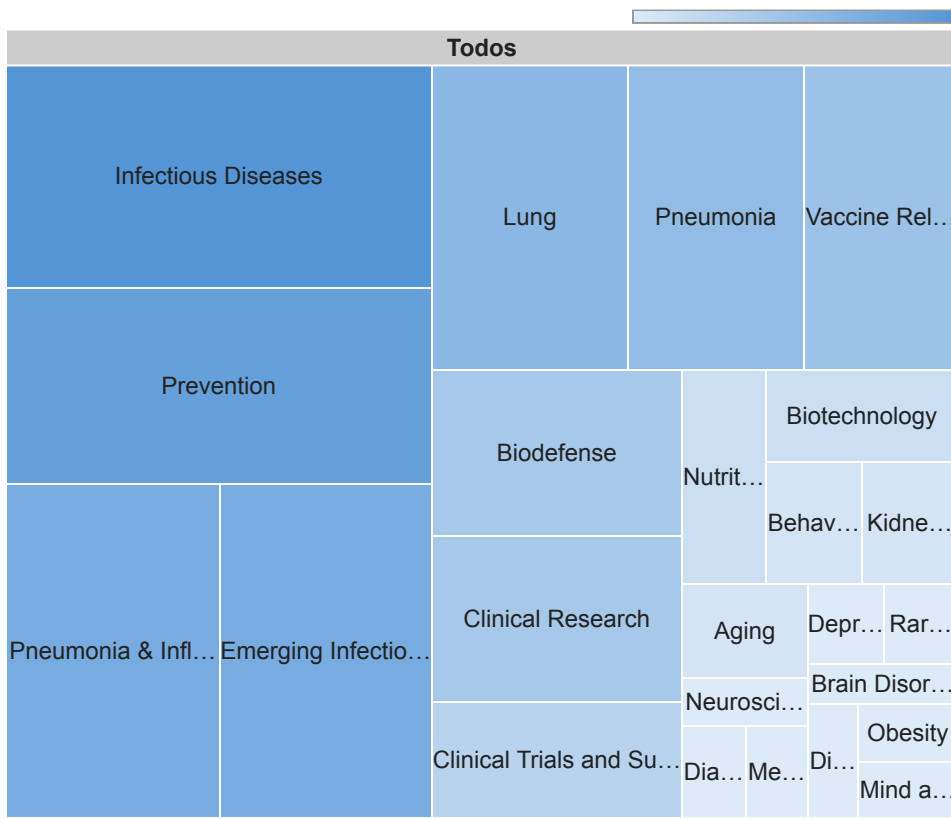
Todos

Infectious Diseases

Lung

Pneumonia

Vaccine Rel…

Prevention

Biodefense

Nutrit…

Biotechnology

Behav…

Kidne…

Pneumonia & Infl…

Emerging Infectio…

Clinical Research

Aging

Depr…

Rar…

Brain Disor…

Neurosci…

Obesity

Clinical Trials and Su…

Dia…

Me…

Di…

Mind a…